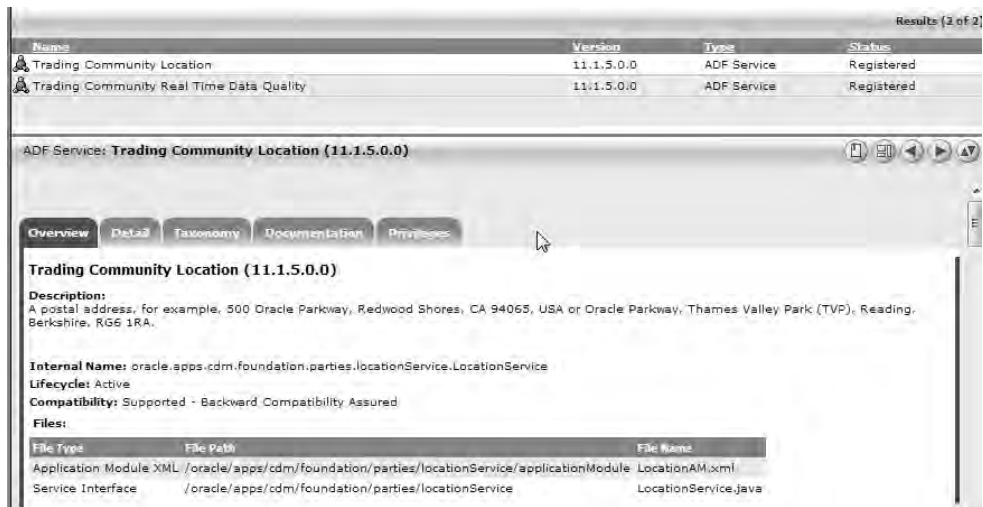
Results (2 of 2)

| Name | Version | Type | Status |
|---|---|---|---|
| Trading Community Location | 11.1.5.0.0 | ADF Service | Registered |
| Trading Community Real Time Data Quality | 11.1.5.0.0 | ADF Service | Registered |

ADF Service: **Trading Community Location (11.1.5.0.0)**

Overview Detail Taxonomy Documentation Privileges

**Trading Community Location (11.1.5.0.0)**

**Description:**
A postal address, for example, 500 Oracle Parkway, Redwood Shores, CA 94065, USA or Oracle Parkway, Thames Valley Park (TVP), Reading, Berkshire, RG6 1RA.

**Internal Name:** oracle.apps.cdm.foundation.parties.locationService.LocationService
**Lifecycle:** Active
**Compatibility:** Supported - Backward Compatibility Assured
**Files:**

| File Type | File Path | File Name |
|---|---|---|
| Application Module XML | /oracle/apps/cdm/foundation/parties/locationService/applicationModule | LocationAM.xml |
| Service Interface | /oracle/apps/cdm/foundation/parties/locationService | LocationService.java |